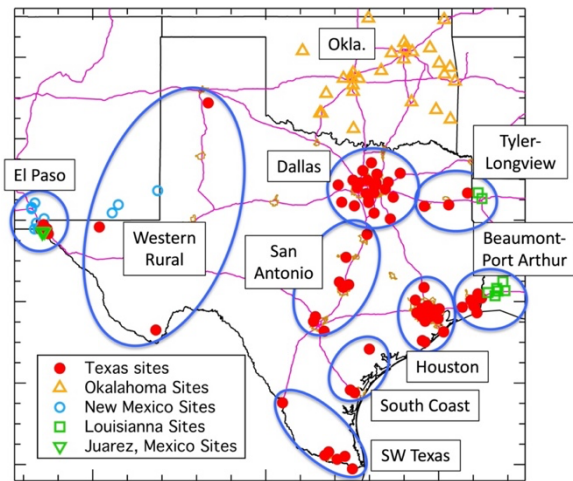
Okla.

Tyler-Longview

El Paso

Dallas

Western Rural

San Antonio

Beaumont-Port Arthur

Houston

South Coast

SW Texas

Texas sites
Okalahoma Sites
New Mexico Sites
Louisianna Sites
Juarez, Mexico Sites